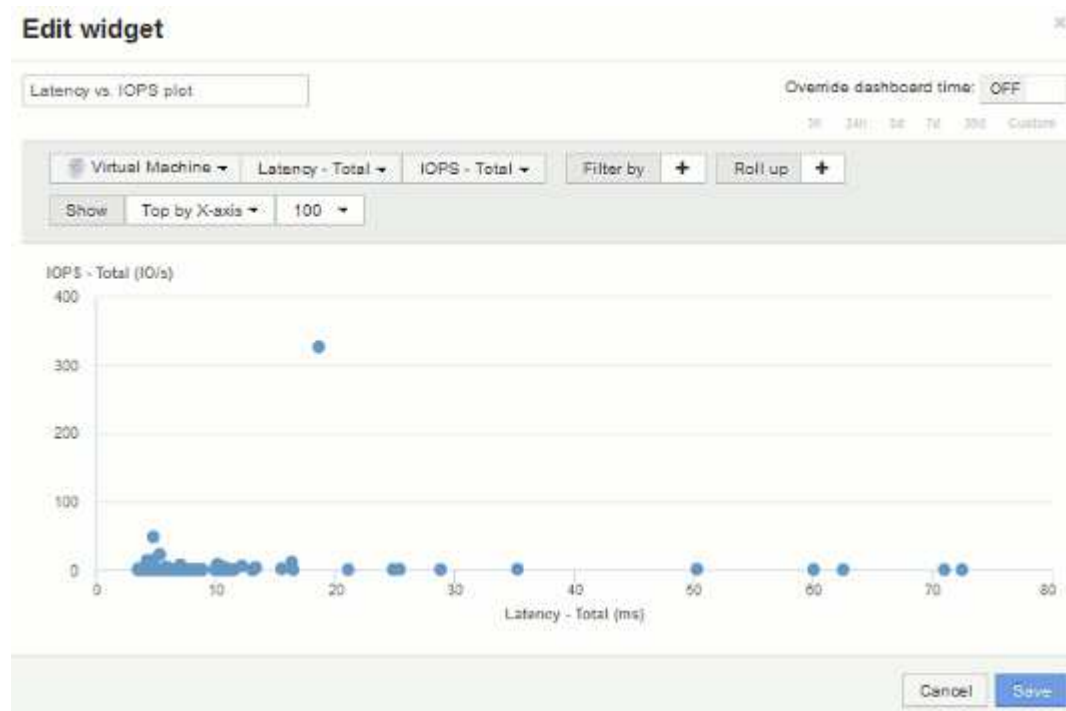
Edit widget

×

Latency vs. IOPS plot

Override dashboard time: OFF

3h 24h 3d 7d 30d Custom

Virtual Machine ▾ Latency - Total ▾ IOPS - Total ▾ Filter by + Roll up +

Show Top by X-axis ▾ 100 ▾

IOPS - Total (IO/s)

400

300

200

100

0

0 10 20 30 40 50 60 70 80

Latency - Total (ms)

Cancel Save